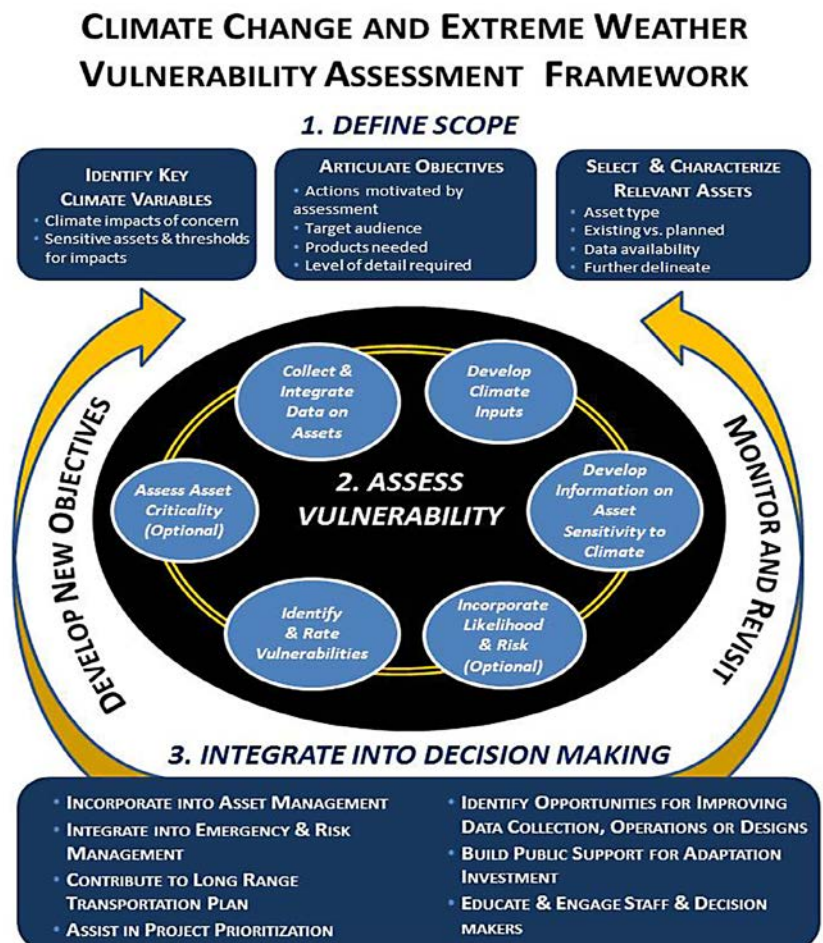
Climate Change and Extreme Weather Vulnerability Assessment Framework

1. Define Scope

Identify Key Climate Variables
• Climate impacts of concern
• Sensitive assets & thresholds for impacts

Articulate Objectives
• Actions motivated by assessment
• Target audience
• Products needed
• Level of detail required

Select & Characterize Relevant Assets
• Asset type
• Existing vs. planned
• Data availability
• Further delineate

Develop New Objectives

Monitor and Revisit

Collect & Integrate Data on Assets

Develop Climate Inputs

Assess Asset Criticality (Optional)

2. Assess Vulnerability

Develop Information on Asset Sensitivity to Climate

Identify & Rate Vulnerabilities

Incorporate Likelihood & Risk (Optional)

3. Integrate into Decision Making

• Incorporate into Asset Management
• Integrate into Emergency & Risk Management
• Contribute to Long Range Transportation Plan
• Assist in Project Prioritization

• Identify Opportunities for Improving Data Collection, Operations or Designs
• Build Public Support for Adaptation Investment
• Educate & Engage Staff & Decision Makers